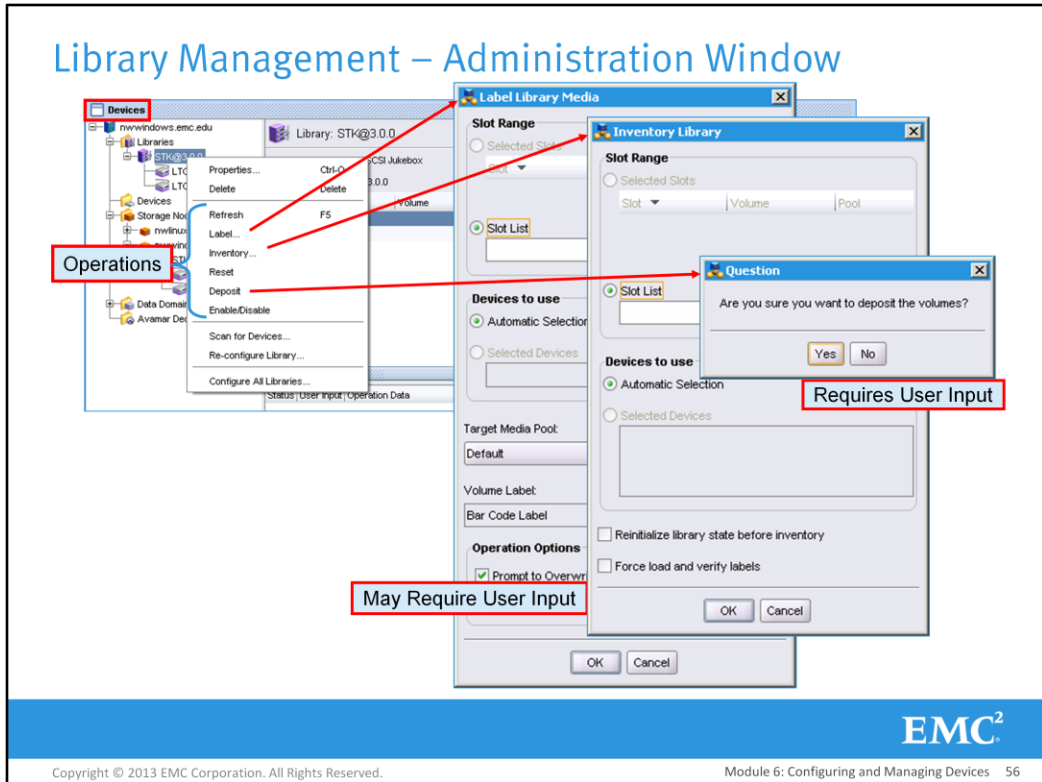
Library Management – Administration Window

Devices

nwwindows.emc.edu
Libraries
STK@3.0.0
LTO
LTO
Devices
Storage Nod
nwlinux
nwwind
Data Domain
Avamar Dev

Library: STK@3.0.0
SCSI Jukebox
3.0.0
Volume

Properties... Ctrl-O
Delete Delete
Refresh F5
Label...
Inventory...
Reset
Deposit
Enable/Disable
Scan for Devices...
Re-configure Library...
Configure All Libraries...

Status | User Input | Operation Data

Operations

Label Library Media
Slot Range
Selected Slots
Slot
Slot List
Devices to use
Automatic Selection
Selected Devices
Target Media Pool:
Default
Volume Label:
Bar Code Label
Operation Options
Prompt to Overwr
OK Cancel

Inventory Library
Slot Range
Selected Slots
Slot | Volume | Pool
Slot List
Devices to use
Automatic Selection
Selected Devices
Reinitialize library state before inventory
Force load and verify labels
OK Cancel

Question
Are you sure you want to deposit the volumes?
Yes No

Requires User Input

May Require User Input

EMC$^2$

Copyright © 2013 EMC Corporation. All Rights Reserved.

Module 6: Configuring and Managing Devices 56